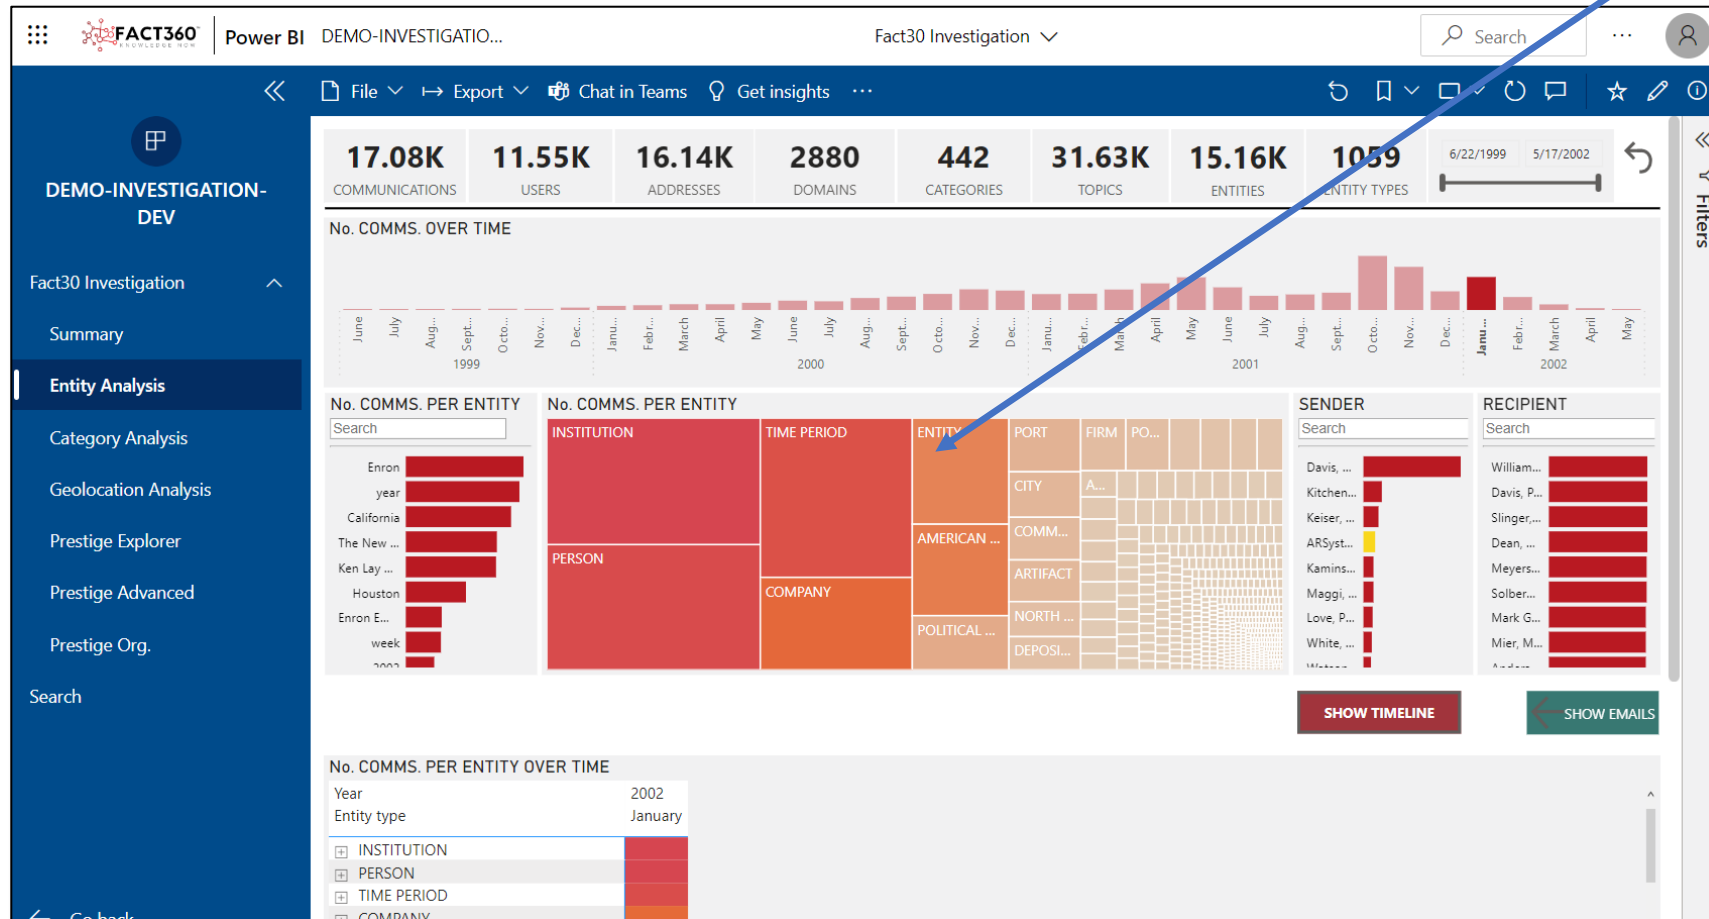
FACT360 KNOWLEDGE NOW | Power BI DEMO-INVESTIGATIO...

Fact30 Investigation

Search

File Export Chat in Teams Get insights ···

DEMO-INVESTIGATION-DEV

Fact30 Investigation

Summary

Entity Analysis

Category Analysis

Geolocation Analysis

Prestige Explorer

Prestige Advanced

Prestige Org.

Search

Go back

17.08K COMMUNICATIONS

11.55K USERS

16.14K ADDRESSES

2880 DOMAINS

442 CATEGORIES

31.63K TOPICS

15.16K ENTITIES

1059 ENTITY TYPES

6/22/1999 5/17/2002

No. COMMS. OVER TIME

June July Aug... Sept... Octo... Nov... Dec... Janu... Febr... March April May June July Aug... Sept... Octo... Nov... Dec... Janu... Febr... March April May June July Aug... Sept... Octo... Nov... Dec... Janu... Febr... March April May

1999 2000 2001 2002

No. COMMS. PER ENTITY

Search

Enron
year
California
The New ...
Ken Lay ...
Houston
Enron E...
week
2002

No. COMMS. PER ENTITY

INSTITUTION
TIME PERIOD
ENTITY
PORT
FIRM
PO...
CITY
A...
PERSON
AMERICAN ...
COMM...
ARTIFACT
COMPANY
POLITICAL ...
NORTH ...
DEPOSI...

SENDER

Search

Davis, ...
Kitchen...
Keiser, ...
ARSyst...
Kamins...
Maggi, ...
Love, P...
White, ...
Watson...

RECIPIENT

Search

William...
Davis, P...
Slinger,...
Dean, ...
Meyers...
Solber...
Mark G...
Mier, M...
Anders...

SHOW TIMELINE

SHOW EMAILS

No. COMMS. PER ENTITY OVER TIME

| Year | 2002 |
|---|---|
| Entity type | January |
| INSTITUTION | |
| PERSON | |
| TIME PERIOD | |
| COMPANY | |

Filters